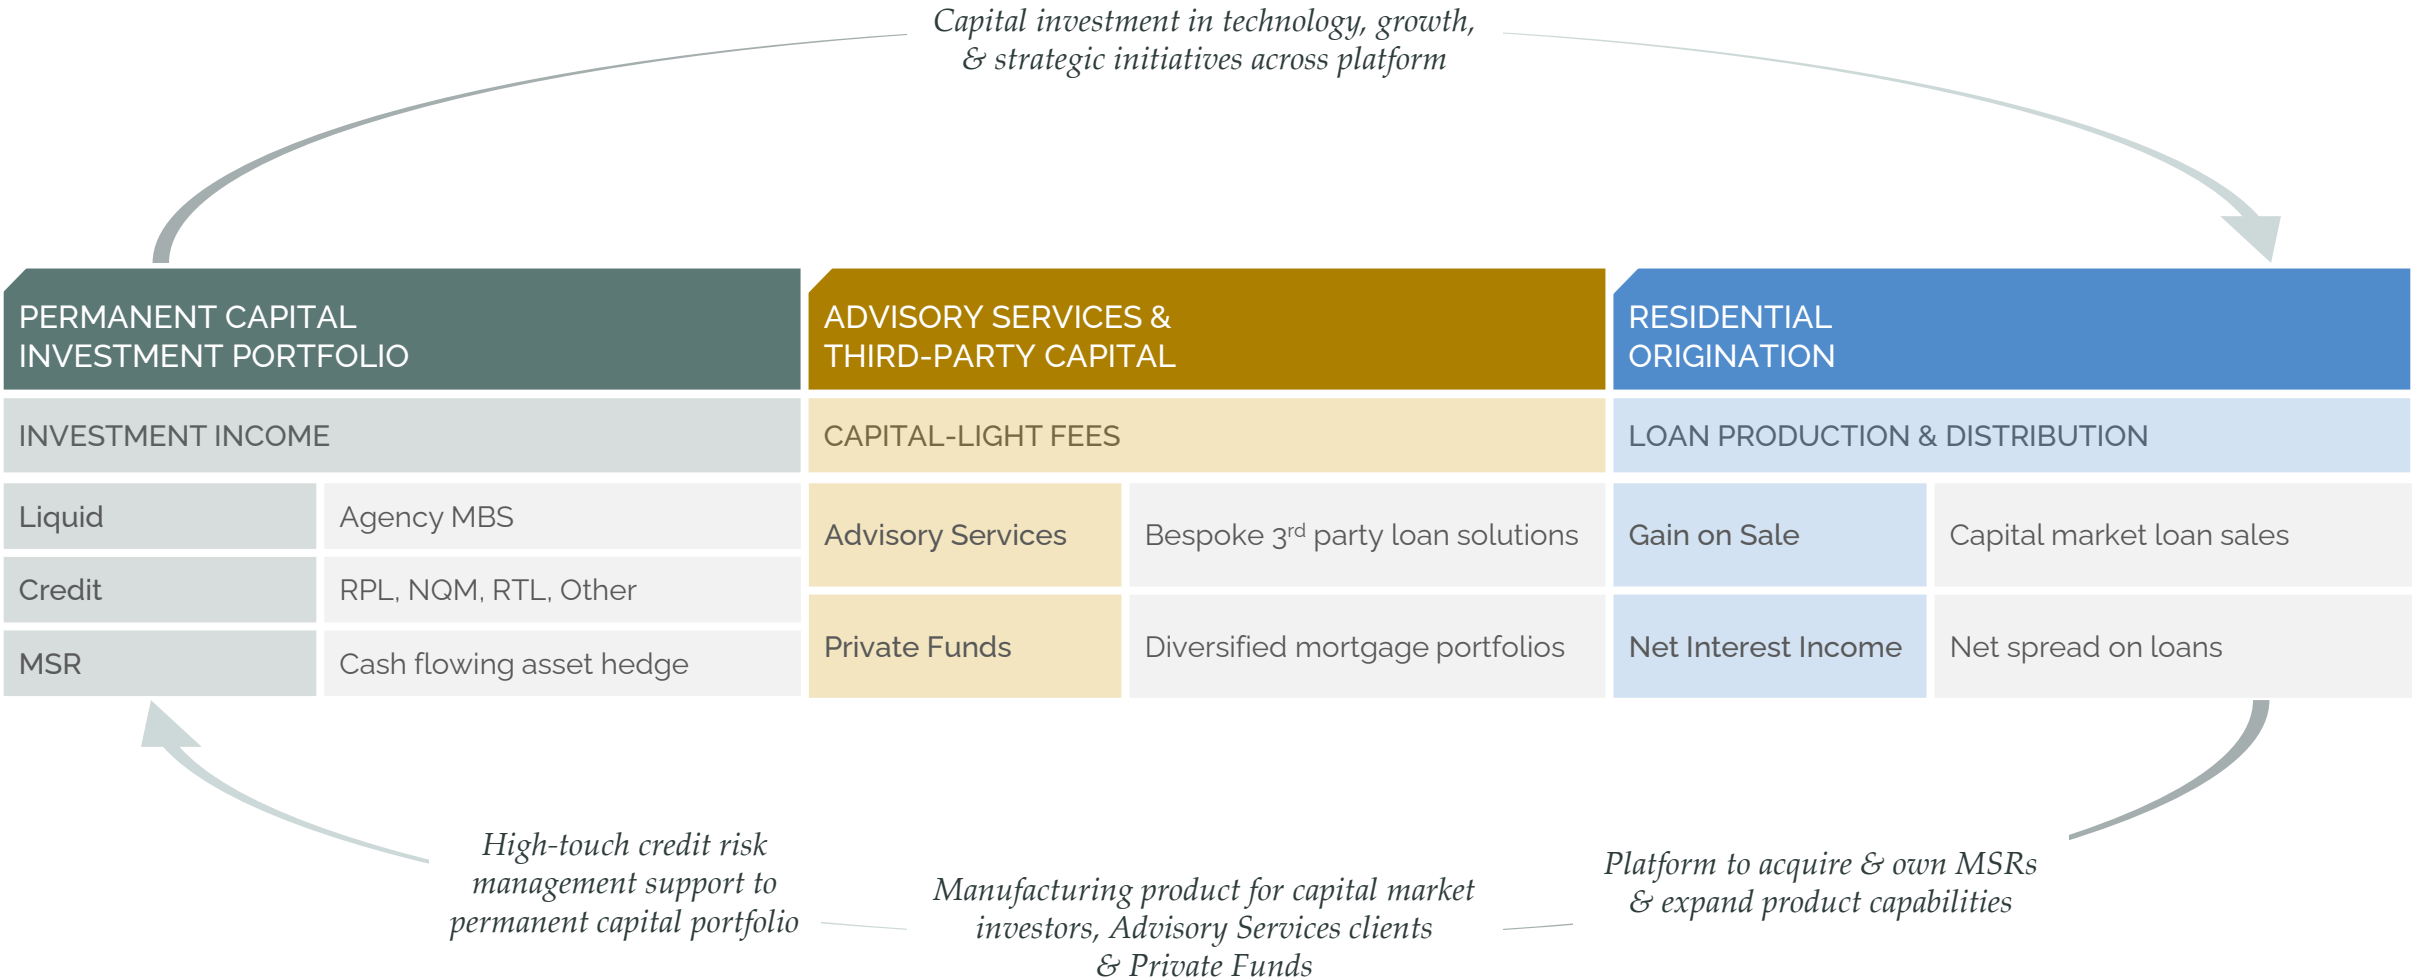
Capital investment in technology, growth, & strategic initiatives across platform

PERMANENT CAPITAL INVESTMENT PORTFOLIO

ADVISORY SERVICES & THIRD-PARTY CAPITAL

RESIDENTIAL ORIGINATION

INVESTMENT INCOME

CAPITAL-LIGHT FEES

LOAN PRODUCTION & DISTRIBUTION

| Liquid | Agency MBS |
|---|---|
| Credit | RPL, NQM, RTL, Other |
| MSR | Cash flowing asset hedge |

| Advisory Services | Bespoke 3$^{rd}$ party loan solutions |
|---|---|
| Private Funds | Diversified mortgage portfolios |

| Gain on Sale | Capital market loan sales |
|---|---|
| Net Interest Income | Net spread on loans |

High-touch credit risk management support to permanent capital portfolio

Manufacturing product for capital market investors, Advisory Services clients & Private Funds

Platform to acquire & own MSRs & expand product capabilities